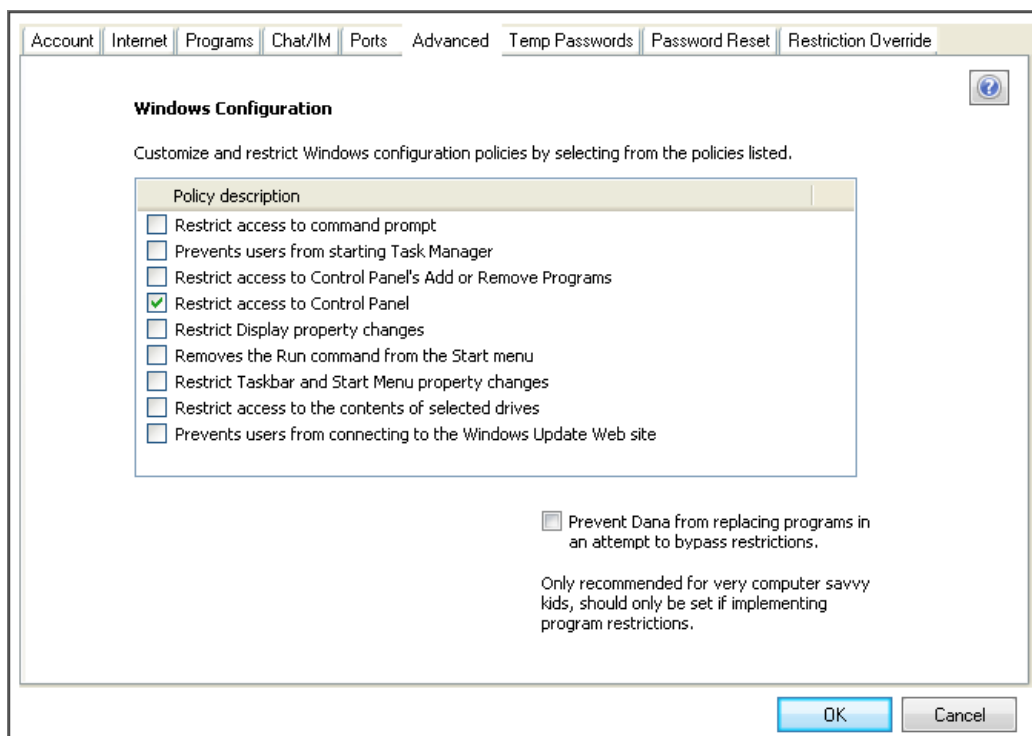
Account | Internet | Programs | Chat/IM | Ports | Advanced | Temp Passwords | Password Reset | Restriction Override

Windows Configuration

Customize and restrict Windows configuration policies by selecting from the policies listed.

Policy description

Restrict access to command prompt
Prevents users from starting Task Manager
Restrict access to Control Panel's Add or Remove Programs
Restrict access to Control Panel
Restrict Display property changes
Removes the Run command from the Start menu
Restrict Taskbar and Start Menu property changes
Restrict access to the contents of selected drives
Prevents users from connecting to the Windows Update Web site

Prevent Dana from replacing programs in an attempt to bypass restrictions.

Only recommended for very computer savvy kids, should only be set if implementing program restrictions.

OK
Cancel